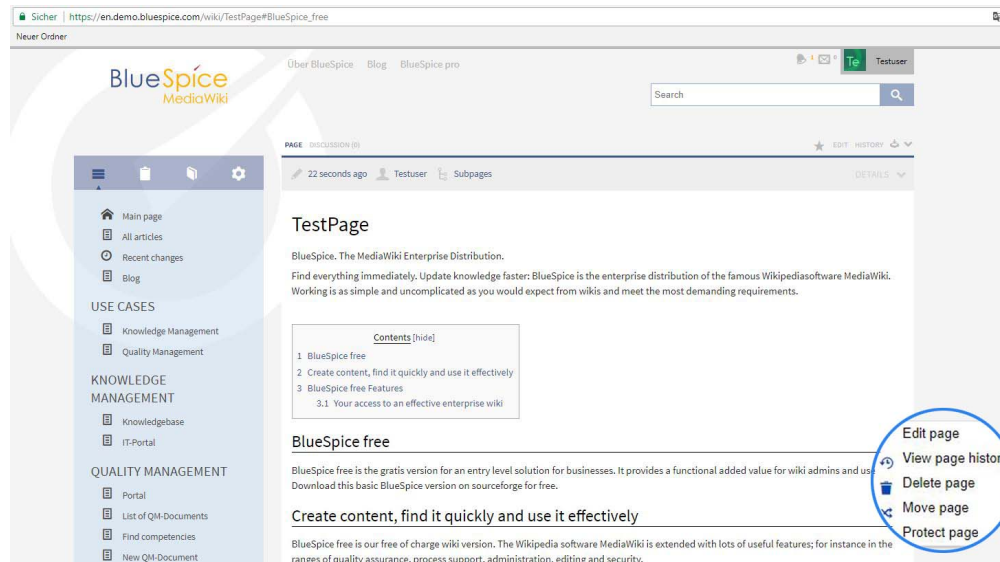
Sicher | https://en.demo.bluespice.com/wiki/TestPage#BlueSpice_free

Neuer Ordner

BlueSpice MediaWiki

Über BlueSpice Blog BlueSpice pro

1 0 Te Testuser

Search

PAGE DISCUSSION (0)

EDIT HISTORY

22 seconds ago Testuser Subpages

DETAILS

Main page
All articles
Recent changes
Blog

USE CASES

Knowledge Management
Quality Management

KNOWLEDGE MANAGEMENT

Knowledgebase
IT-Portal

QUALITY MANAGEMENT

Portal
List of QM-Documents
Find competencies
New QM-Document

TestPage

BlueSpice. The MediaWiki Enterprise Distribution.

Find everything immediately. Update knowledge faster: BlueSpice is the enterprise distribution of the famous Wikipediasoftware MediaWiki. Working is as simple and uncomplicated as you would expect from wikis and meet the most demanding requirements.

Contents [hide]
1 BlueSpice free
2 Create content, find it quickly and use it effectively
3 BlueSpice free Features
3.1 Your access to an effective enterprise wiki

BlueSpice free

BlueSpice free is the gratis version for an entry level solution for businesses. It provides a functional added value for wiki admins and us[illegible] Download this basic BlueSpice version on sourceforge for free.

Create content, find it quickly and use it effectively

BlueSpice free is our free of charge wiki version. The Wikipedia software MediaWiki is extended with lots of useful features; for instance in the ranges of quality assurance, process support, administration, editing and security.

Edit page
View page histor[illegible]
Delete page
Move page
Protect page